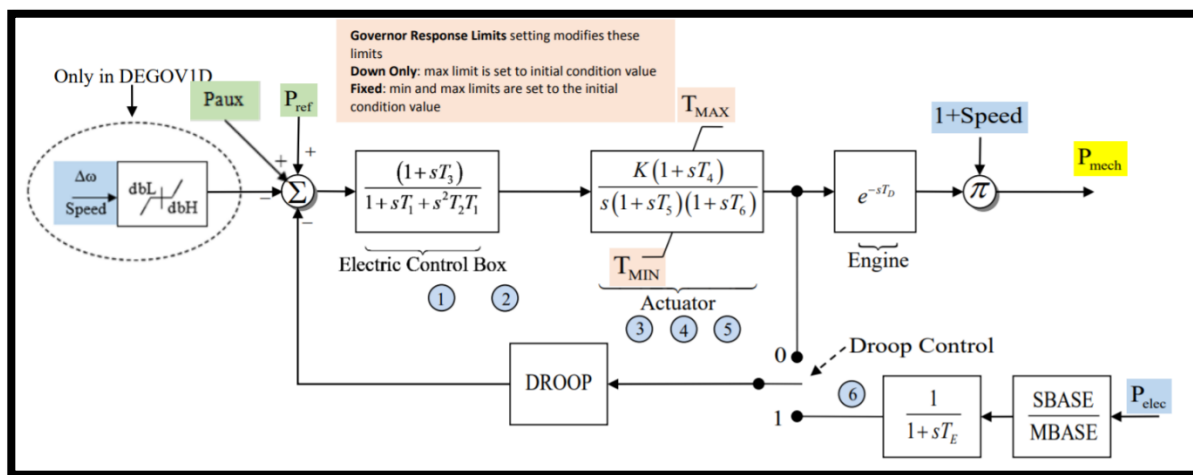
**Governor Response Limits** setting modifies these limits
**Down Only**: max limit is set to initial condition value
**Fixed**: min and max limits are set to the initial condition value

Only in DEGOV1D

Paux

$P_{ref}$

+

+

+

−

−

$\Delta\omega$

Speed

dbL

dbH

$\Sigma$

$\frac{(1+sT_3)}{1+sT_1+s^2T_2T_1}$

Electric Control Box

1

2

$T_{MAX}$

$\frac{K(1+sT_4)}{s(1+sT_5)(1+sT_6)}$

$T_{MIN}$

Actuator

3

4

5

$e^{-sT_D}$

Engine

1+Speed

$\pi$

$P_{mech}$

0

Droop Control

DROOP

6

1

$\frac{1}{1+sT_E}$

$\frac{SBASE}{MBASE}$

$P_{elec}$